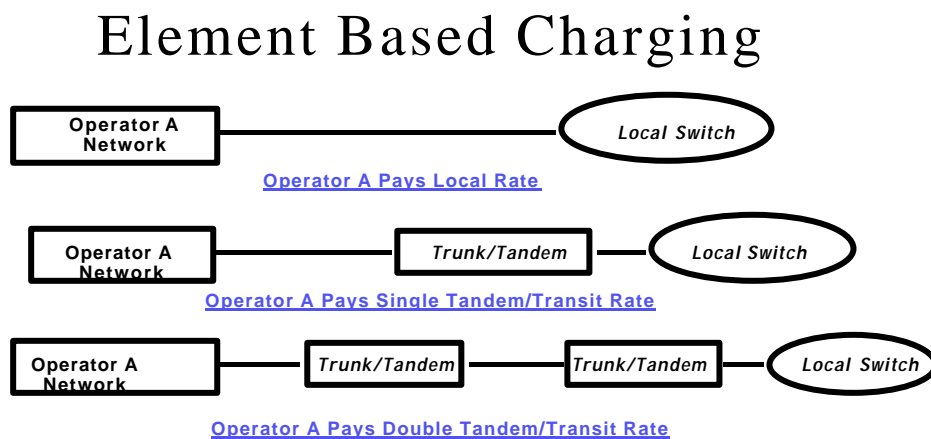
Element Based Charging

Operator A Network

Local Switch

Operator A Pays Local Rate

Operator A Network

Trunk/Tandem

Local Switch

Operator A Pays Single Tandem/Transit Rate

Operator A Network

Trunk/Tandem

Trunk/Tandem

Local Switch

Operator A Pays Double Tandem/Transit Rate